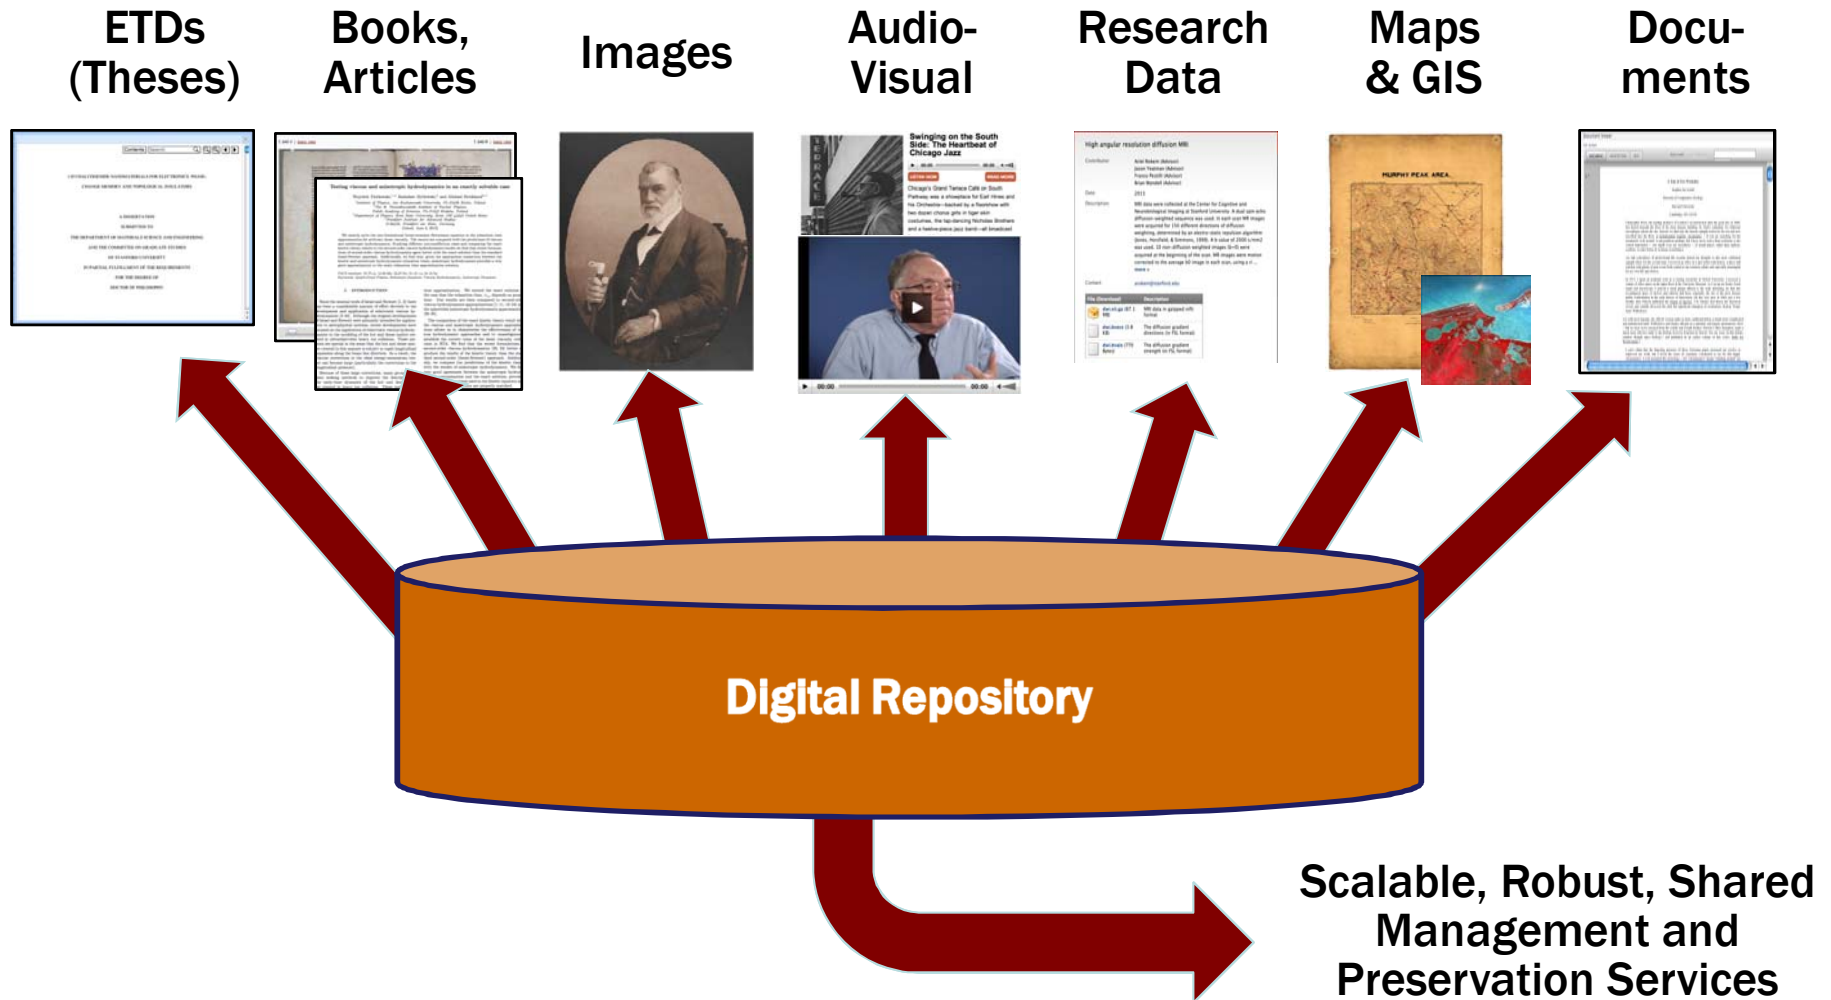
ETDs (Theses)

Books, Articles

Images

Audio-Visual

Research Data

Maps & GIS

Documents

Swinging on the South Side: The Heartbeat of Chicago Jazz

High angular resolution diffusion MRI

MURPHY PEAK AREA

Digital Repository

Scalable, Robust, Shared Management and Preservation Services